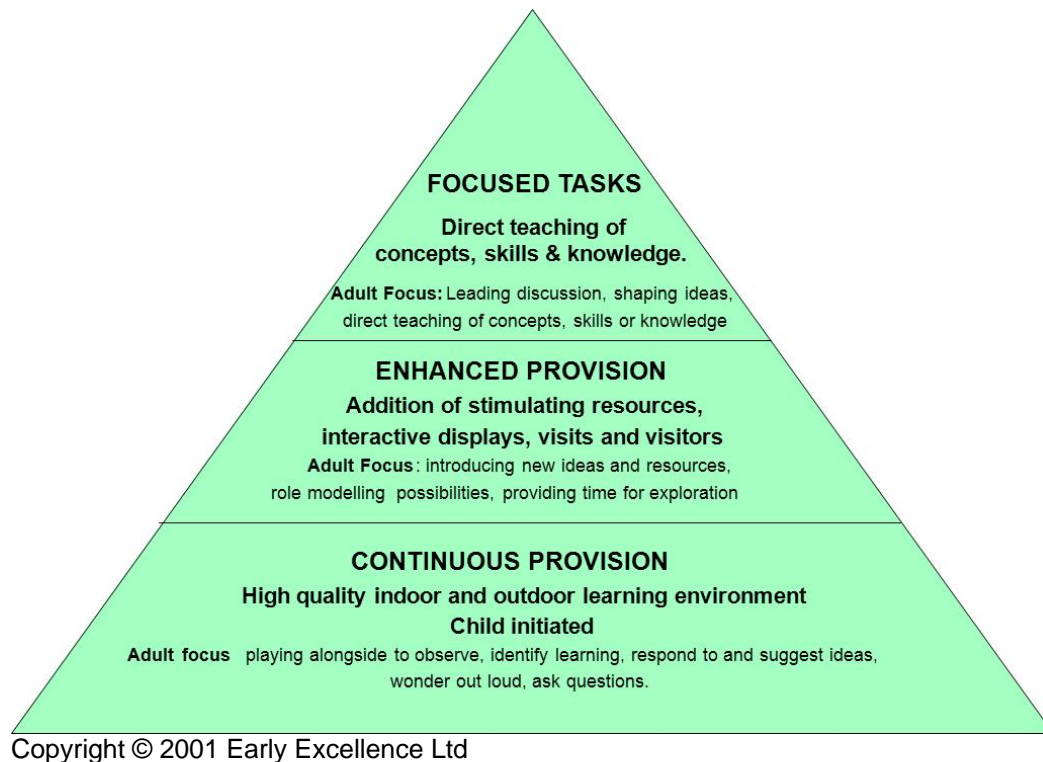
FOCUSED TASKS

Direct teaching of concepts, skills & knowledge.

Adult Focus: Leading discussion, shaping ideas, direct teaching of concepts, skills or knowledge

ENHANCED PROVISION

Addition of stimulating resources, interactive displays, visits and visitors

Adult Focus: introducing new ideas and resources, role modelling possibilities, providing time for exploration

CONTINUOUS PROVISION

High quality indoor and outdoor learning environment

Child initiated

Adult focus playing alongside to observe, identify learning, respond to and suggest ideas, wonder out loud, ask questions.

Copyright © 2001 Early Excellence Ltd